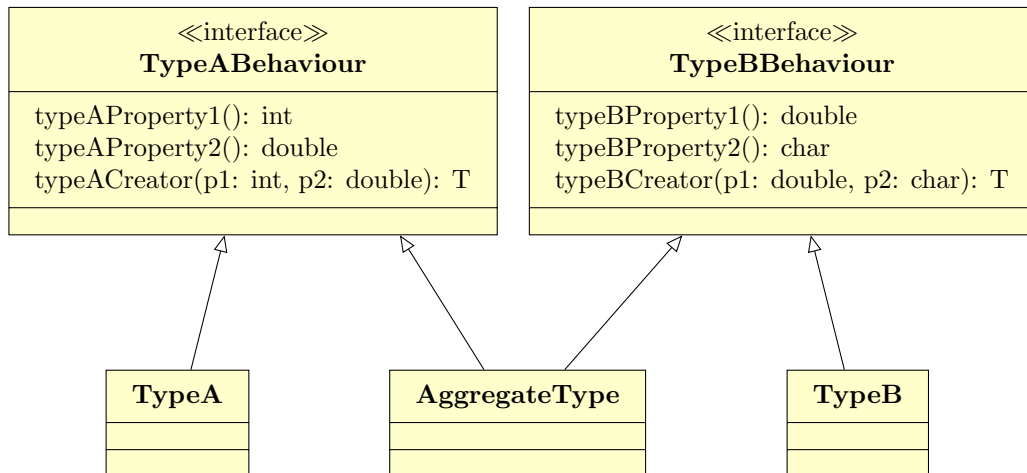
≪interface≫
**TypeABehaviour**

typeAProperty1(): int
typeAProperty2(): double
typeACreator(p1: int, p2: double): T

≪interface≫
**TypeBBehaviour**

typeBProperty1(): double
typeBProperty2(): char
typeBCreator(p1: double, p2: char): T

**TypeA**

**AggregateType**

**TypeB**